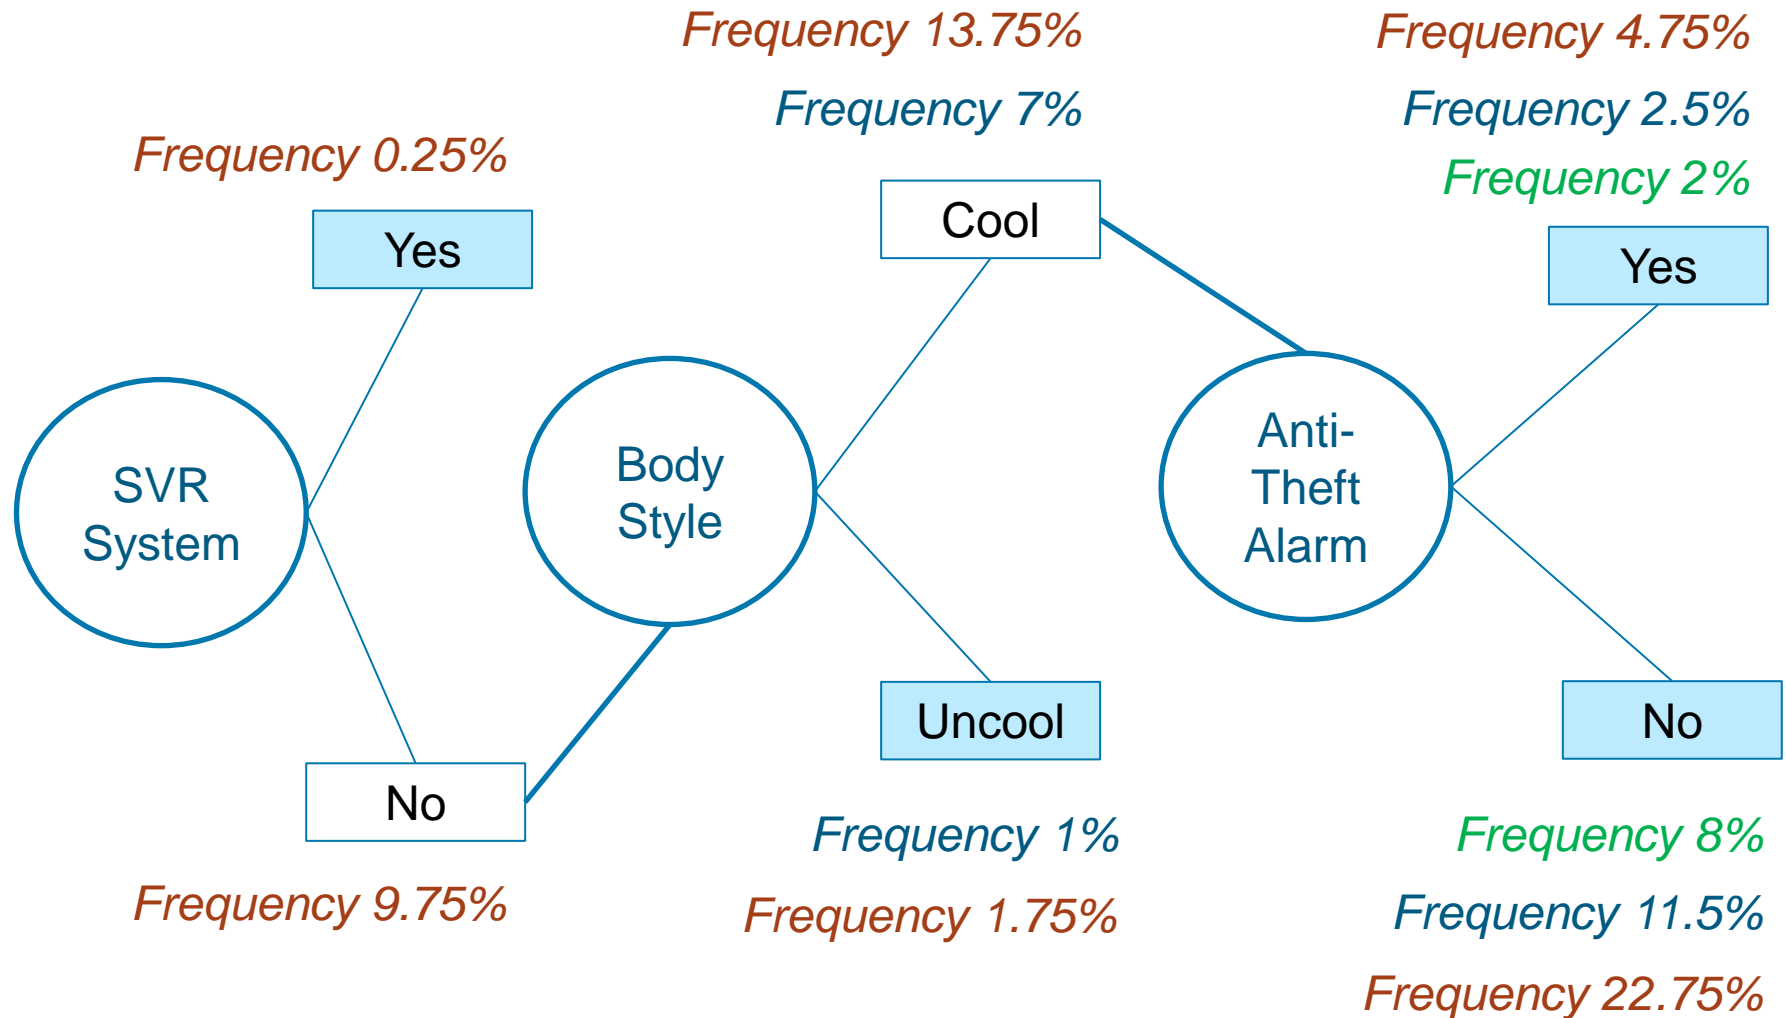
Frequency 0.25%

Yes

SVR System

No

Frequency 9.75%

Body Style

Frequency 13.75%

Frequency 7%

Cool

Uncool

Frequency 1%

Frequency 1.75%

Anti-Theft Alarm

Frequency 4.75%

Frequency 2.5%

Frequency 2%

Yes

No

Frequency 8%

Frequency 11.5%

Frequency 22.75%